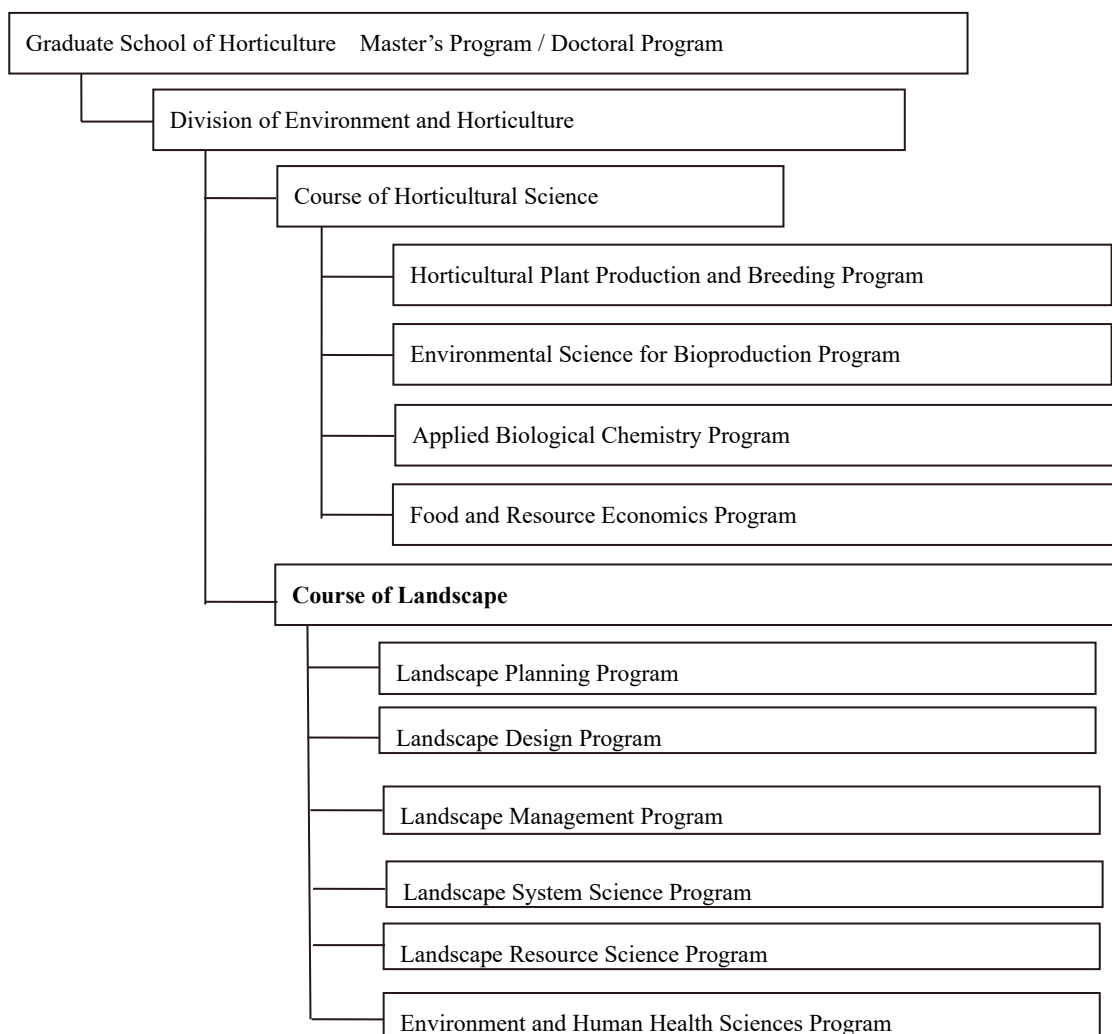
Graduate School of Horticulture Master’s Program / Doctoral Program

Division of Environment and Horticulture

Course of Horticultural Science

Horticultural Plant Production and Breeding Program

Environmental Science for Bioproduction Program

Applied Biological Chemistry Program

Food and Resource Economics Program

Course of Landscape

Landscape Planning Program

Landscape Design Program

Landscape Management Program

Landscape System Science Program

Landscape Resource Science Program

Environment and Human Health Sciences Program